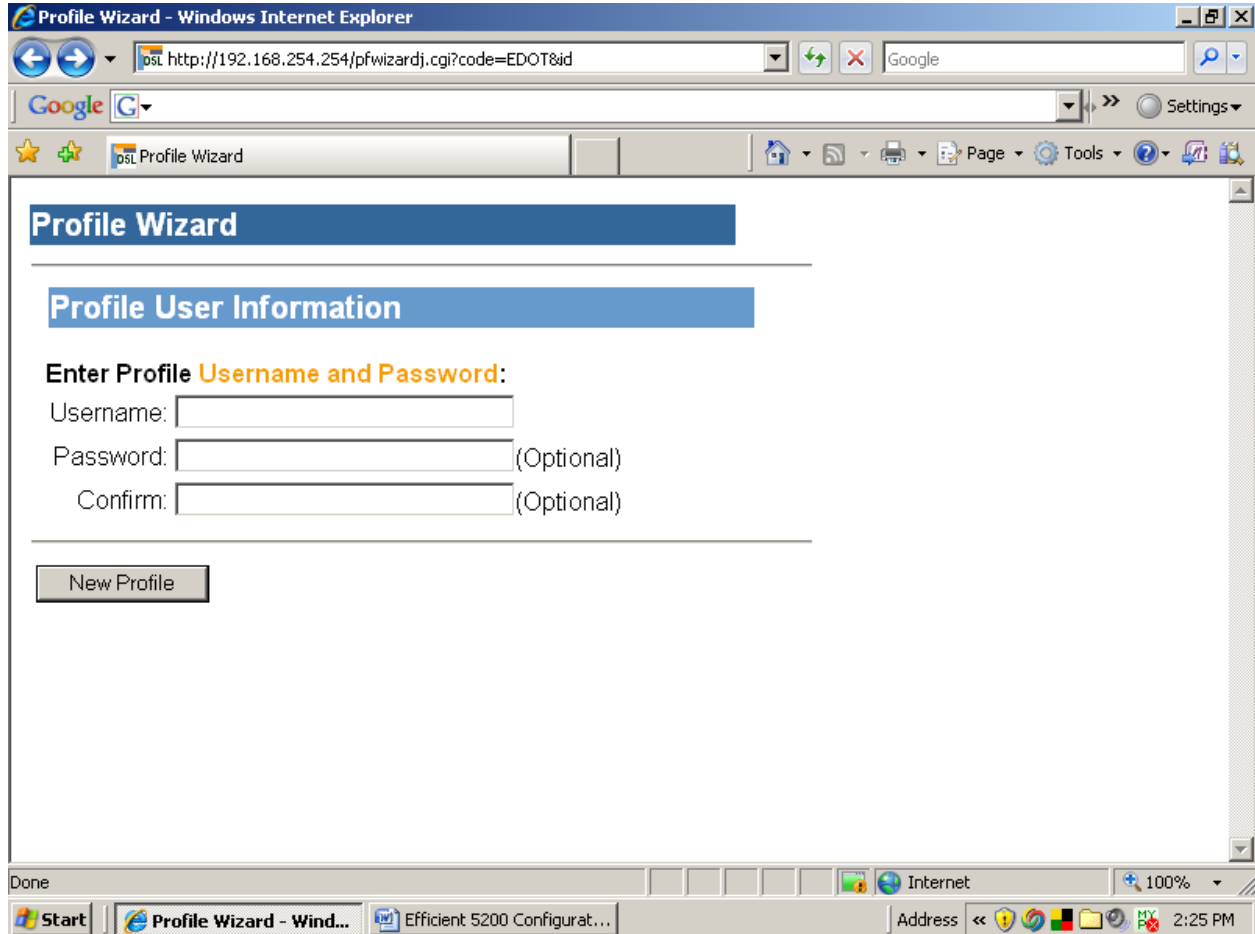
Profile Wizard - Windows Internet Explorer

http://192.168.254.254/pfwizardj.cgi?code=EDOT&id

Google

Google

Settings

Profile Wizard

Page Tools

Profile Wizard

Profile User Information

Enter Profile Username and Password:

Username:

Password: (Optional)

Confirm: (Optional)

New Profile

Done

Internet

100%

Start

Profile Wizard - Wind...

Efficient 5200 Configurat...

Address

2:25 PM